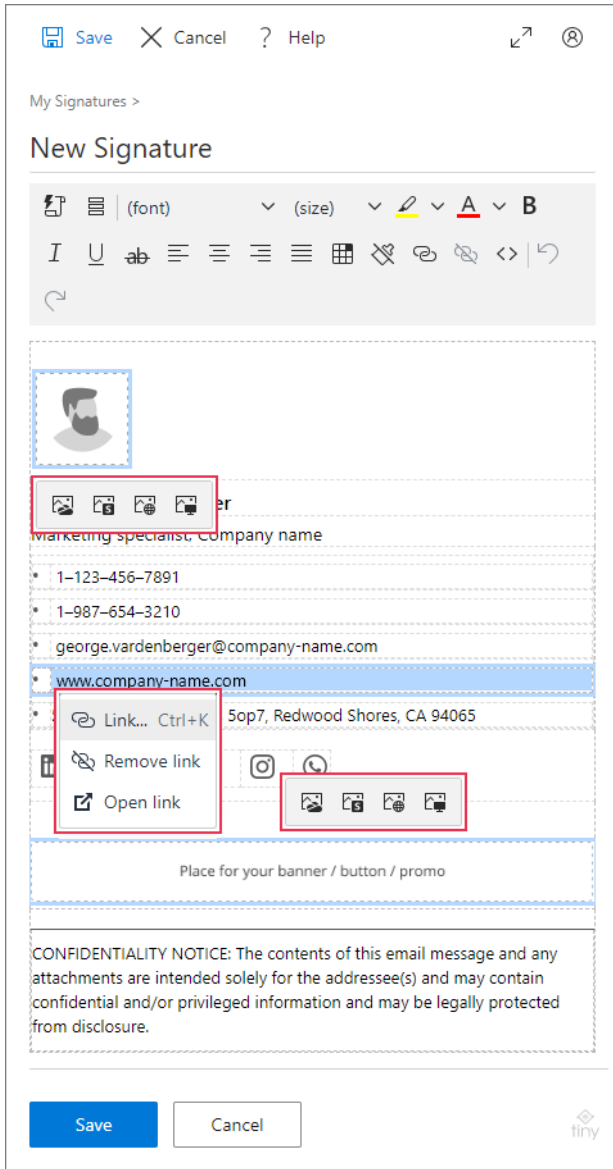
Save Cancel ? Help

My Signatures >

New Signature

(font) (size) B

er
Marketing specialist, Company name

1–123–456–7891
1–987–654–3210
george.vardenberger@company-name.com
www.company-name.com
5op7, Redwood Shores, CA 94065

Link... Ctrl+K
Remove link
Open link

Place for your banner / button / promo

CONFIDENTIALITY NOTICE: The contents of this email message and any attachments are intended solely for the addressee(s) and may contain confidential and/or privileged information and may be legally protected from disclosure.

Save Cancel

tiny